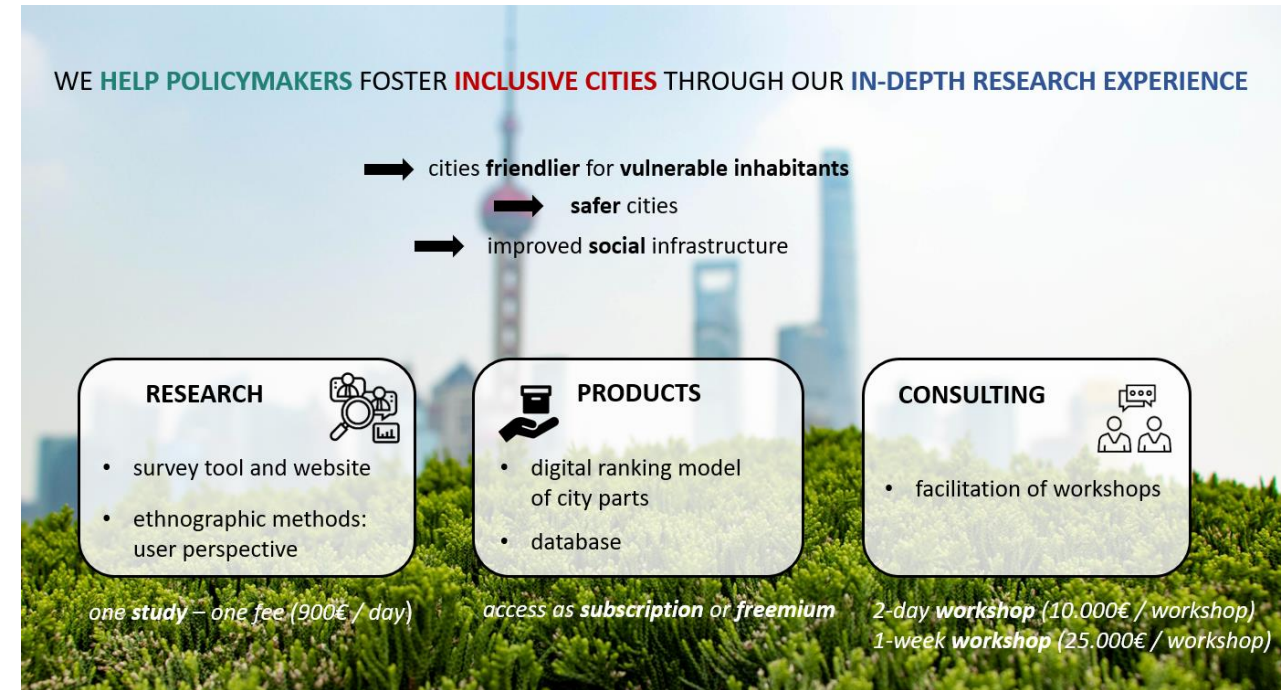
WE HELP POLICYMAKERS FOSTER INCLUSIVE CITIES THROUGH OUR IN-DEPTH RESEARCH EXPERIENCE

cities friendlier for vulnerable inhabitants

safer cities

improved social infrastructure

RESEARCH

- survey tool and website
- ethnographic methods: user perspective

one study – one fee (900€ / day)

PRODUCTS

- digital ranking model of city parts
- database

access as subscription or freemium

CONSULTING

- facilitation of workshops

2-day workshop (10.000€ / workshop)
1-week workshop (25.000€ / workshop)